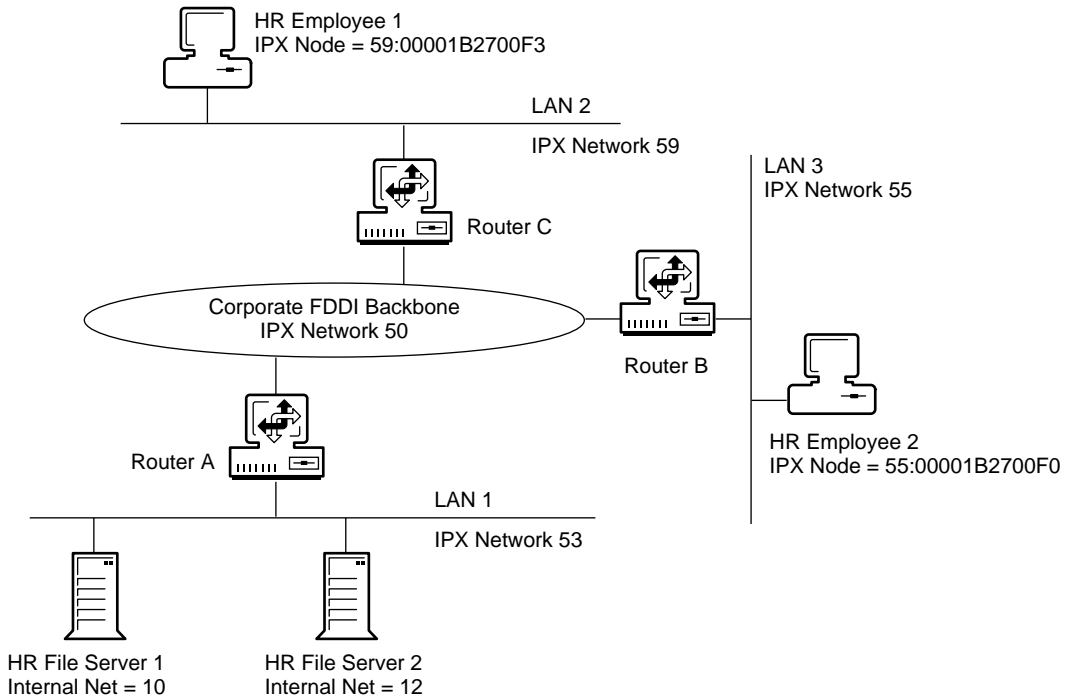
HR Employee 1
IPX Node = 59:00001B2700F3

LAN 2

IPX Network 59

LAN 3
IPX Network 55

Router C

Corporate FDDI Backbone
IPX Network 50

Router B

Router A

HR Employee 2
IPX Node = 55:00001B2700F0

LAN 1

IPX Network 53

HR File Server 1
Internal Net = 10

HR File Server 2
Internal Net = 12